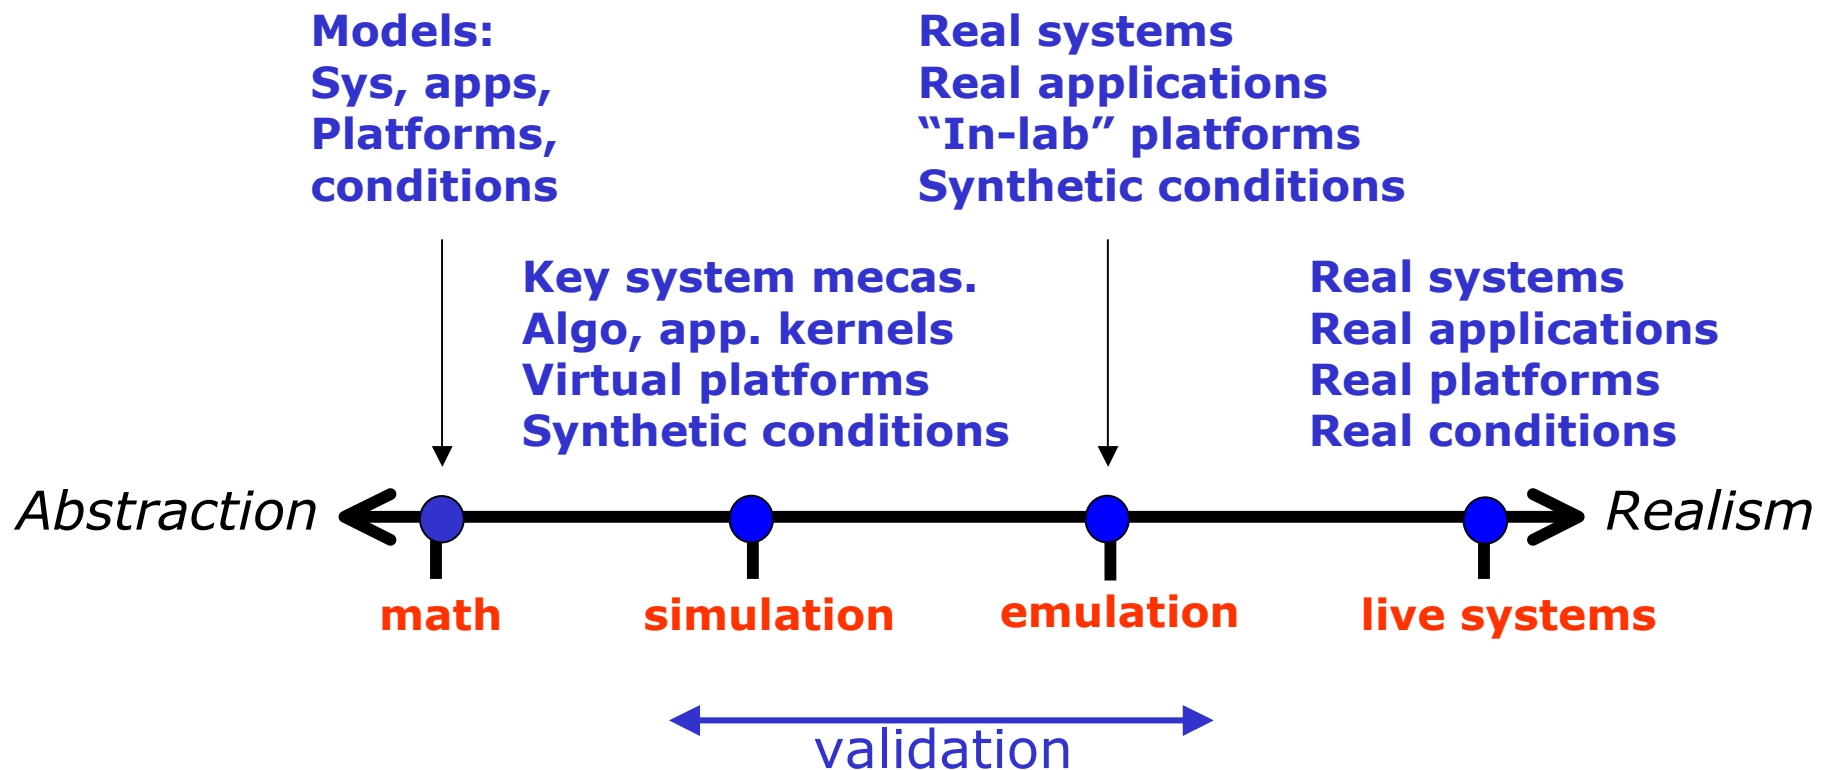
Models:
Sys, apps,
Platforms,
conditions

Real systems
Real applications
“In-lab” platforms
Synthetic conditions

Key system mecas.
Algo, app. kernels
Virtual platforms
Synthetic conditions

Real systems
Real applications
Real platforms
Real conditions

Abstraction

Realism

math

simulation

emulation

live systems

validation